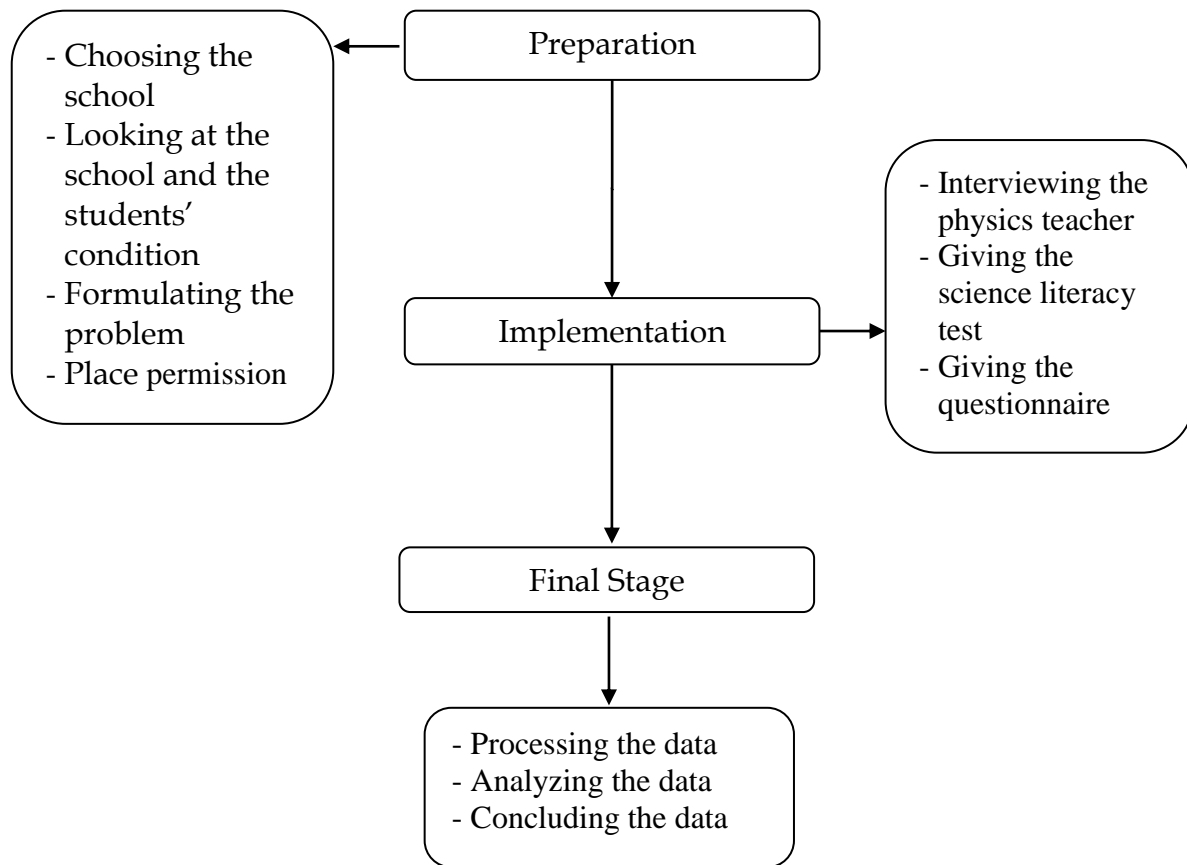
Preparation

- Choosing the school
- Looking at the school and the students' condition
- Formulating the problem
- Place permission

Implementation

- Interviewing the physics teacher
- Giving the science literacy test
- Giving the questionnaire

Final Stage

- Processing the data
- Analyzing the data
- Concluding the data